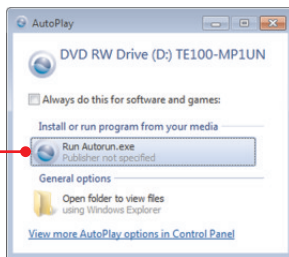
AutoPlay

DVD RW Drive (D:) TE100-MP1UN

Always do this for software and games:

Install or run program from your media

Run Autorun.exe
Publisher not specified

General options

Open folder to view files
using Windows Explorer

View more AutoPlay options in Control Panel